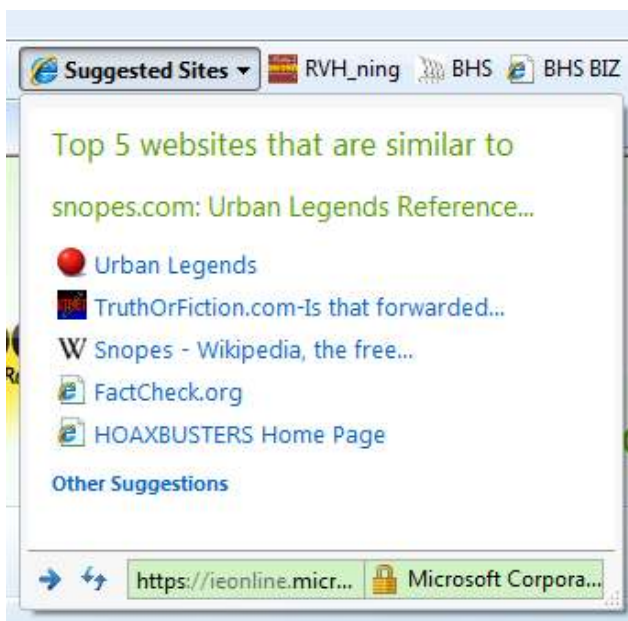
Suggested Sites ▾ RVH_ning BHS BHS BIZ

Top 5 websites that are similar to

snopes.com: Urban Legends Reference...

Urban Legends

TruthOrFiction.com-Is that forwarded...

W Snopes - Wikipedia, the free...

FactCheck.org

HOAXBUSTERS Home Page

Other Suggestions

https://ieonline.micr... Microsoft Corpora...